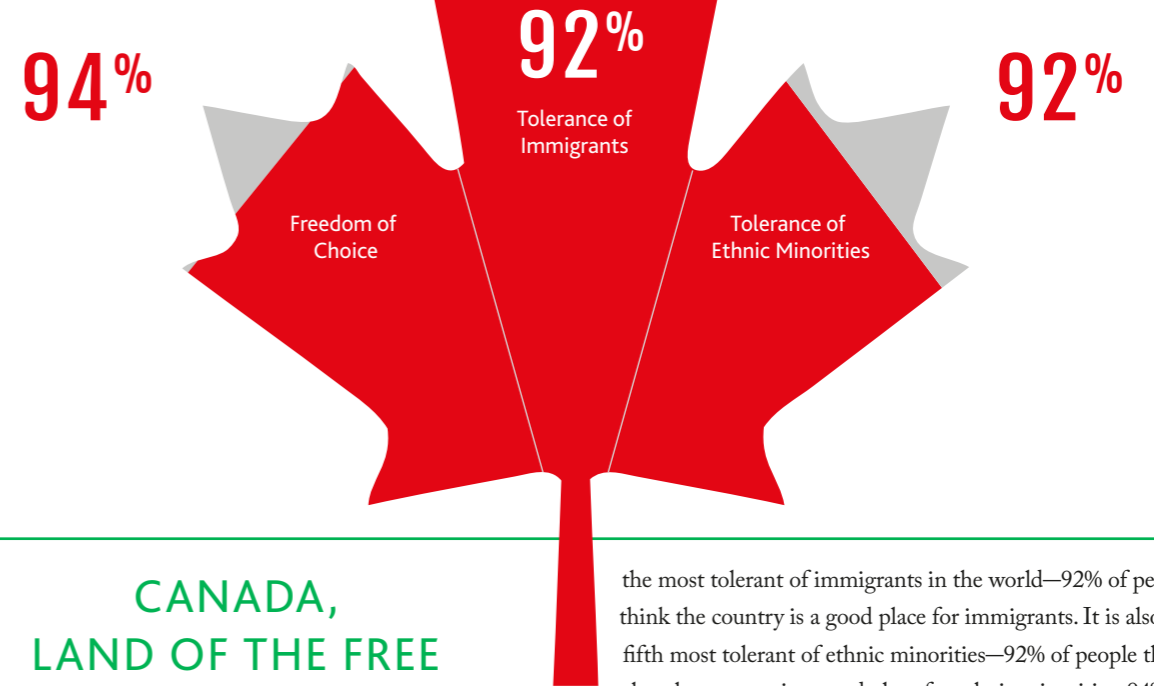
94%

92%

Tolerance of Immigrants

92%

Freedom of Choice

Tolerance of Ethnic Minorities

CANADA, LAND OF THE FREE

the most tolerant of immigrants in the world—92% of pe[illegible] think the country is a good place for immigrants. It is als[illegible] fifth most tolerant of ethnic minorities—92% of people th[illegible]